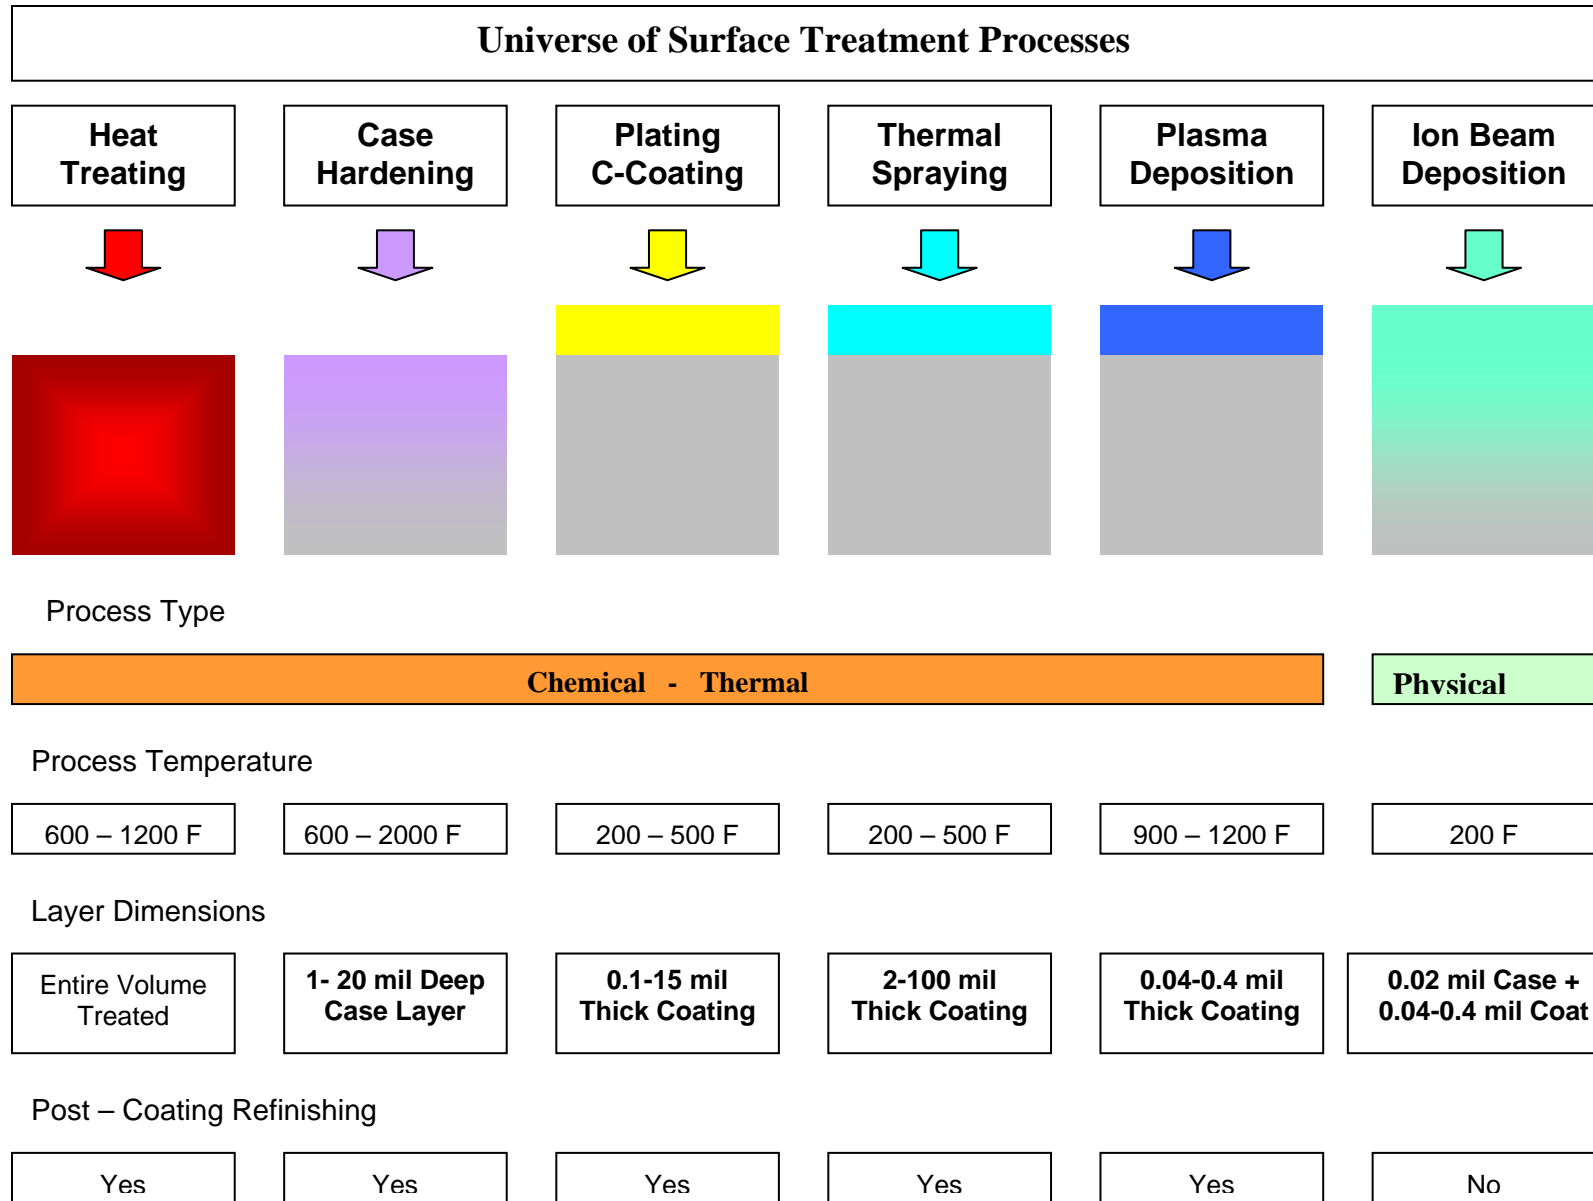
Universe of Surface Treatment Processes

Heat Treating

Case Hardening

Plating C-Coating

Thermal Spraying

Plasma Deposition

Ion Beam Deposition

Process Type

Chemical - Thermal

Physical

Process Temperature

| 600 – 1200 F | 600 – 2000 F | 200 – 500 F | 200 – 500 F | 900 – 1200 F | 200 F |
|---|---|---|---|---|---|

Layer Dimensions

| Entire Volume Treated | 1- 20 mil Deep Case Layer | 0.1-15 mil Thick Coating | 2-100 mil Thick Coating | 0.04-0.4 mil Thick Coating | 0.02 mil Case + 0.04-0.4 mil Coat |
|---|---|---|---|---|---|

Post – Coating Refinishing

| Yes | Yes | Yes | Yes | Yes | No |
|---|---|---|---|---|---|